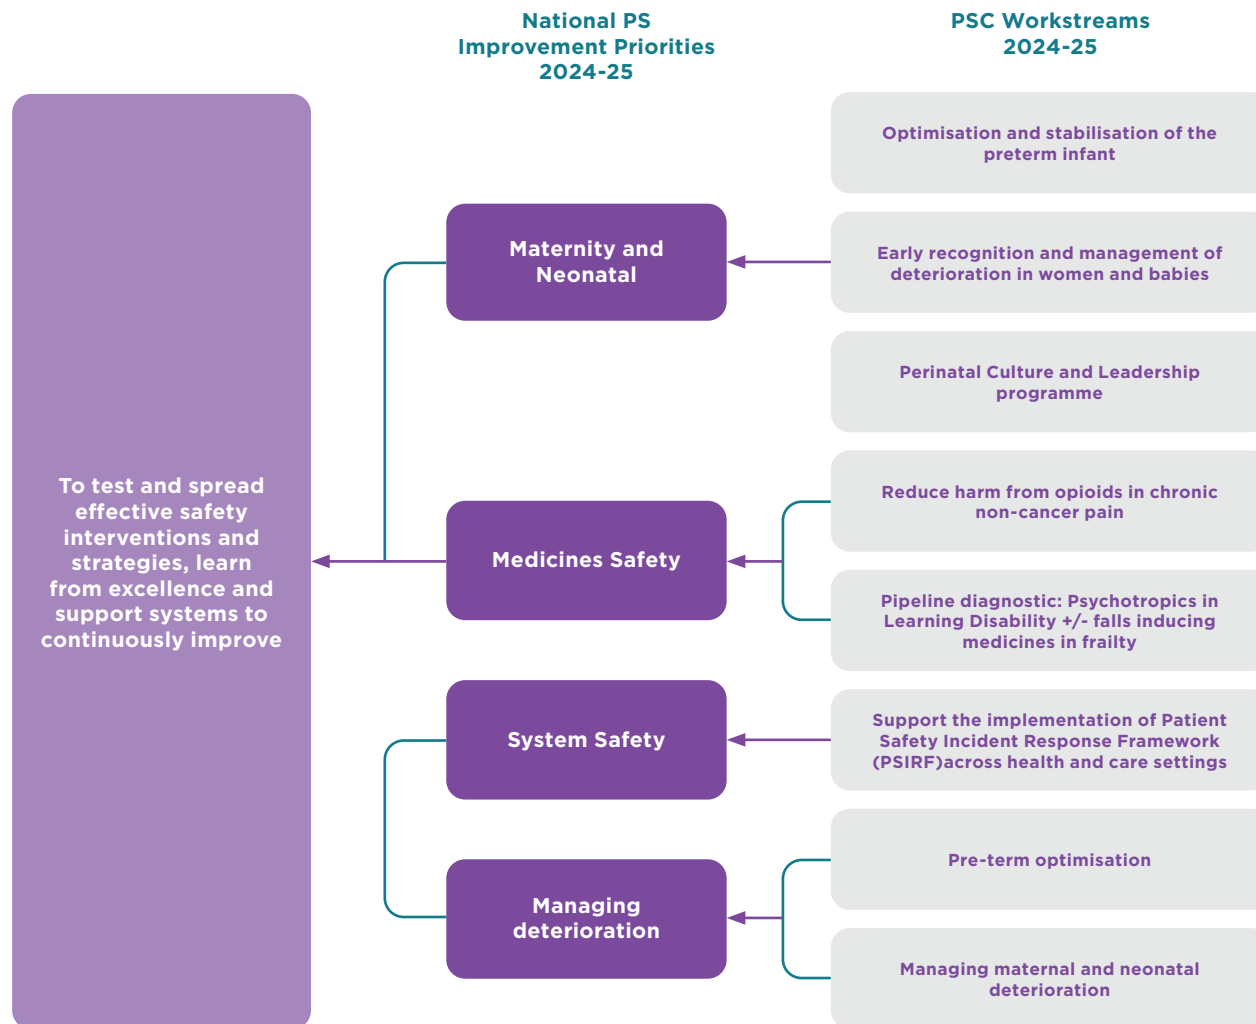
National PS Improvement Priorities 2024-25

PSC Workstreams 2024-25

To test and spread effective safety interventions and strategies, learn from excellence and support systems to continuously improve

Maternity and Neonatal

Medicines Safety

System Safety

Managing deterioration

Optimisation and stabilisation of the preterm infant

Early recognition and management of deterioration in women and babies

Perinatal Culture and Leadership programme

Reduce harm from opioids in chronic non-cancer pain

Pipeline diagnostic: Psychotropics in Learning Disability +/- falls inducing medicines in frailty

Support the implementation of Patient Safety Incident Response Framework (PSIRF)across health and care settings

Pre-term optimisation

Managing maternal and neonatal deterioration